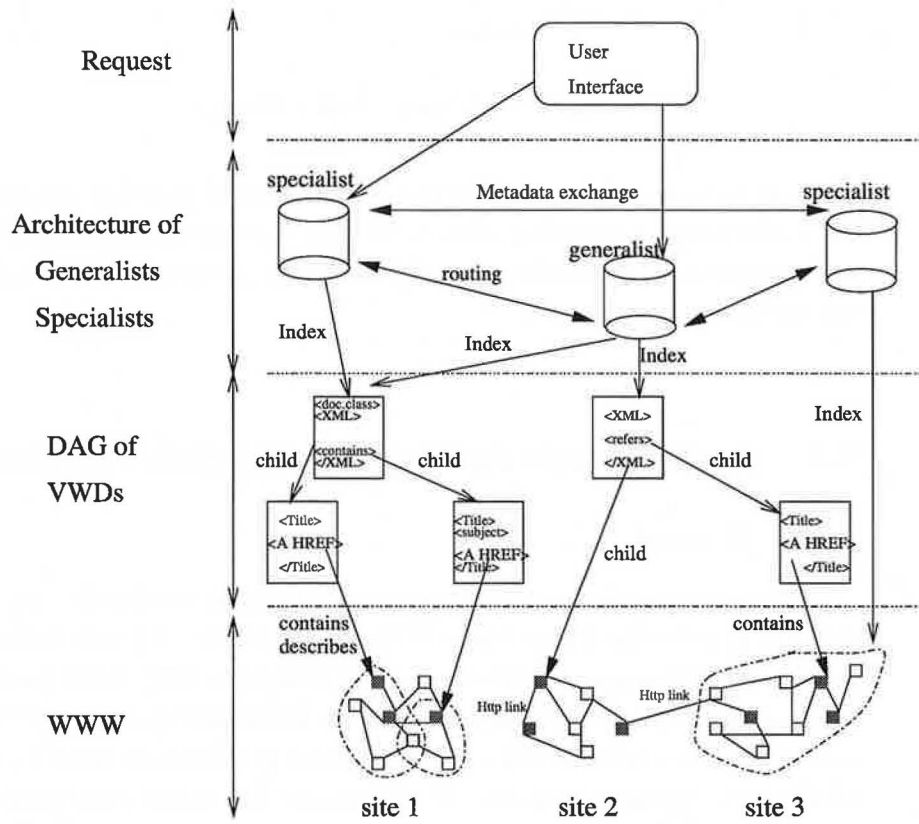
Request

User Interface

specialist

Metadata exchange

specialist

Architecture of Generalists Specialists

generalist

routing

Index

Index

Index

Index

DAG of VWDs

<doc.class>
<XML>
<contains>
</XML>

child

child

<XML>
<refers>
</XML>

child

<Title>
<A HREF>
</Title>

<Title>
<subject>
<A HREF>
</Title>

child

<Title>
<A HREF>
</Title>

contains
describes

contains

WWW

Http link

Http link

site 1

site 2

site 3